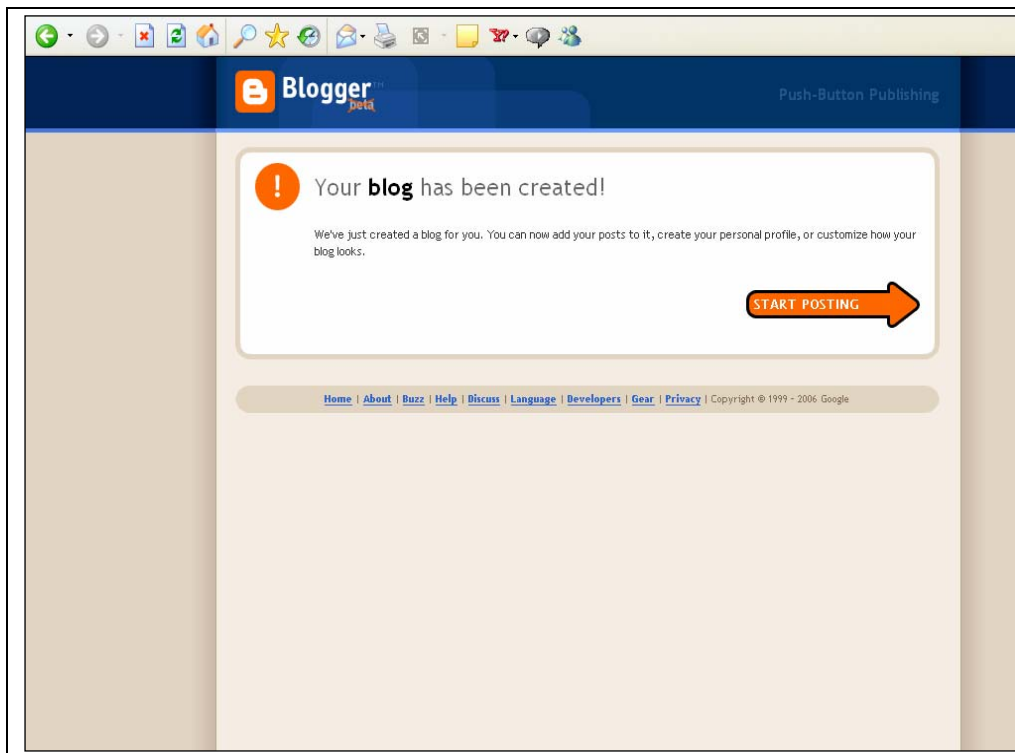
Blogger beta

Push-Button Publishing

!

Your **blog** has been created!

We've just created a blog for you. You can now add your posts to it, create your personal profile, or customize how your blog looks.

START POSTING

Home | About | Buzz | Help | Discuss | Language | Developers | Gear | Privacy | Copyright © 1999 - 2006 Google